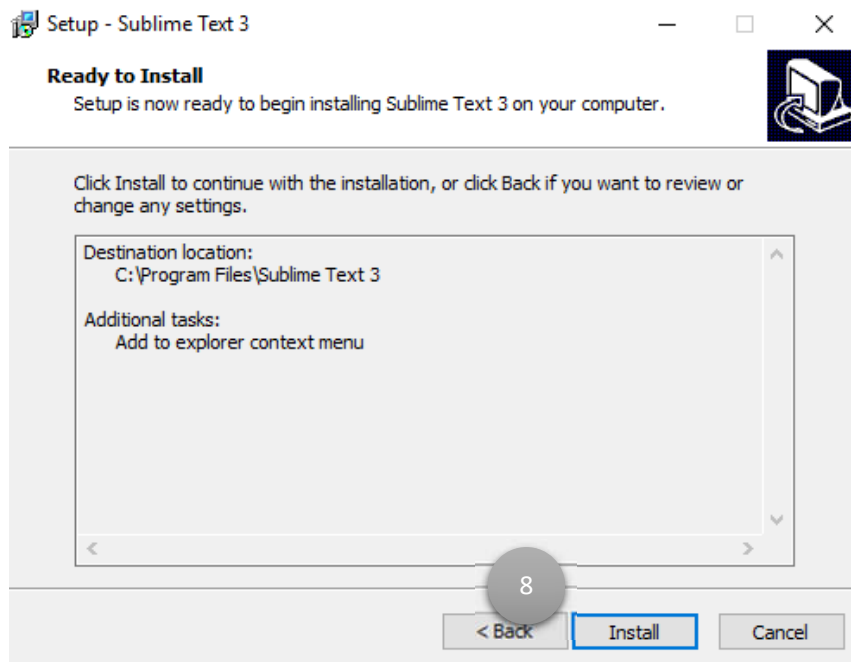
Setup - Sublime Text 3

Ready to Install
Setup is now ready to begin installing Sublime Text 3 on your computer.

Click Install to continue with the installation, or click Back if you want to review or change any settings.

Destination location:
C:\Program Files\Sublime Text 3

Additional tasks:
Add to explorer context menu

8

< Back
Install
Cancel